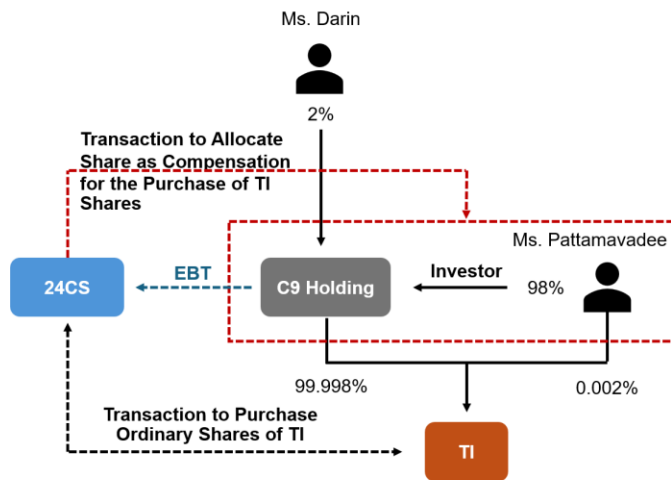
Ms. Darin

2%

Transaction to Allocate Share as Compensation for the Purchase of TI Shares

Ms. Pattamavadee

24CS

EBT

C9 Holding

Investor

98%

99.998%

0.002%

Transaction to Purchase Ordinary Shares of TI

TI